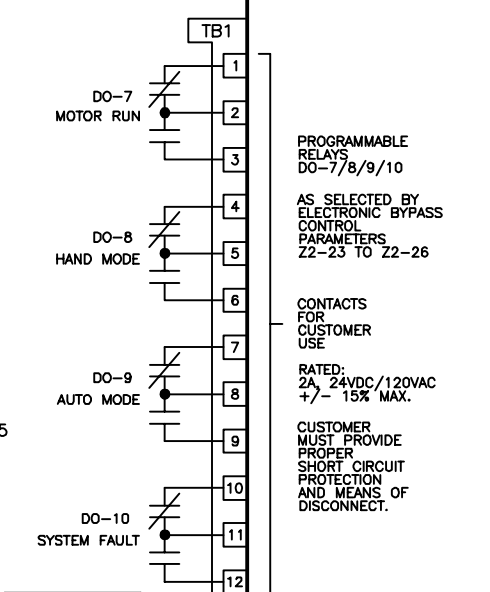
TB1

1

DO-7
MOTOR RUN

2

3

4

DO-8
HAND MODE

5

6

7

DO-9
AUTO MODE

8

9

10

DO-10
SYSTEM FAULT

11

12

5

PROGRAMMABLE RELAYS DO-7/8/9/10

AS SELECTED BY ELECTRONIC BYPASS CONTROL PARAMETERS Z2-23 TO Z2-26

CONTACTS FOR CUSTOMER USE

RATED: 2A, 24VDC/120VAC +/- 15% MAX.

CUSTOMER MUST PROVIDE PROPER SHORT CIRCUIT PROTECTION AND MEANS OF DISCONNECT.